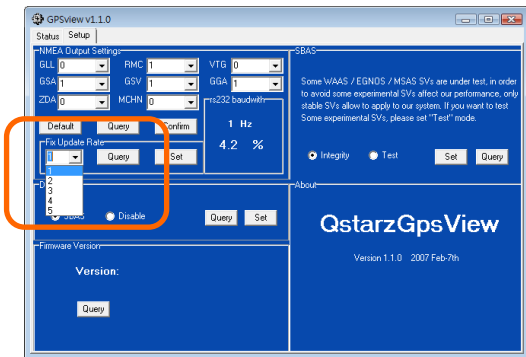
GPSView v1.1.0

Status Setup

NMEA Output Settings

GLL 0 RMC 1 VTG 0

GSA 1 GSV 1 GGA 1

ZDA 0 MCHN 0

rs232 baudwidth

1 Hz

4.2 %

Default Query Confirm

Fix Update Rate

1 Query Set

1
2
3
4
5

D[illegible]

SBAS Disable Query Set

Firmware Version

Version:

Query

SBAS

Some WAAS / EGNOS / MSAS SVs are under test, in order to avoid some experimental SVs affect our performance, only stable SVs allow to apply to our system. If you want to test Some experimental SVs, please set "Test" mode.

Integrity Test Set Query

About

QstarzGpsView

Version 1.1.0 2007 Feb-7th